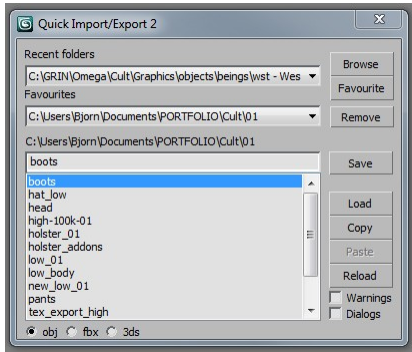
Quick Import/Export 2

Recent folders

C:\GRIN\Omega\Cult\Graphics\objects\beings\wst - Wes

Browse

Favourites

Favourite

C:\Users\Bjorn\Documents\PORTFOLIO\Cult\01

Remove

C:\Users\Bjorn\Documents\PORTFOLIO\Cult\01

boots

Save

boots
hat_low
head
high-100k-01
holster_01
holster_addons
low_01
low_body
new_low_01
pants
tex_export_high

Load

Copy

Paste

Reload

Warnings

Dialogs

obj fbx 3ds